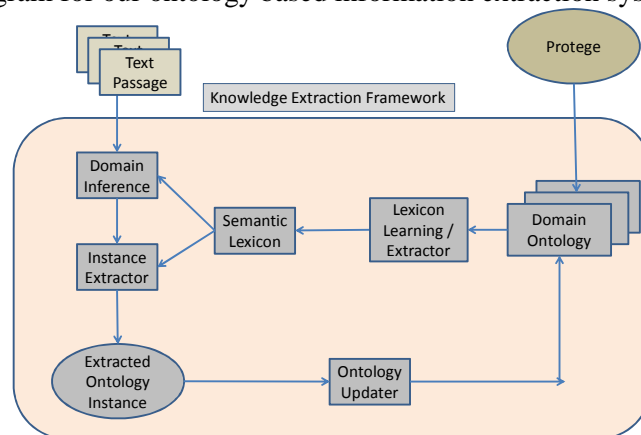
gram for our ontology-based information extraction sy

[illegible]
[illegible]
Text Passage

Protege

Knowledge Extraction Framework

Domain Inference

Semantic Lexicon

Lexicon Learning / Extractor

Domain Ontology

Instance Extractor

Extracted Ontology Instance

Ontology Updater